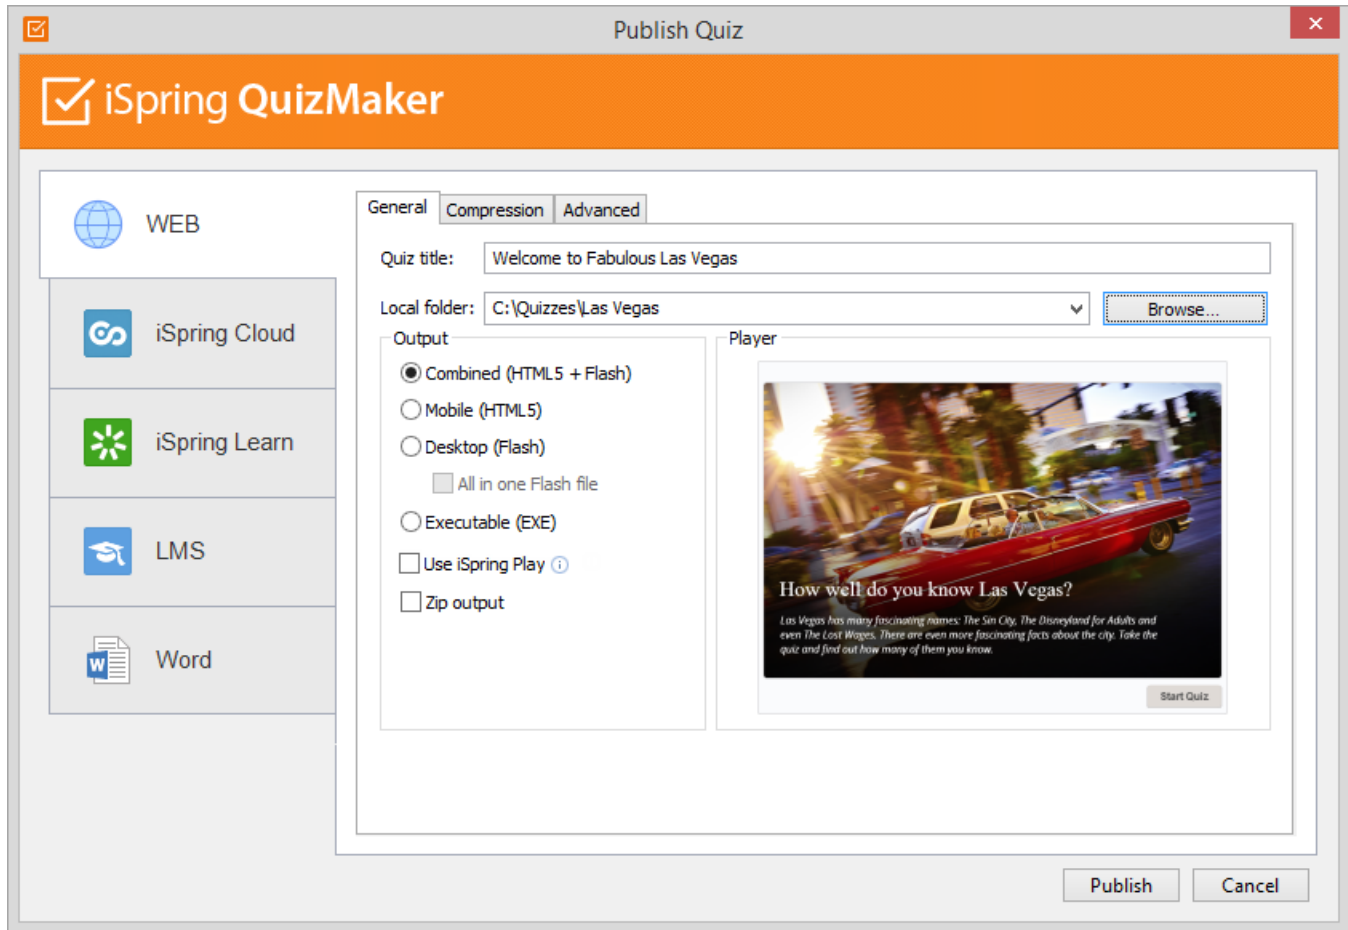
Publish Quiz

iSpring QuizMaker

WEB

iSpring Cloud

iSpring Learn

LMS

Word

General | Compression | Advanced

Quiz title: Welcome to Fabulous Las Vegas

Local folder: C:\Quizzes\Las Vegas

Browse...

Output

Combined (HTML5 + Flash)

Mobile (HTML5)

Desktop (Flash)

All in one Flash file

Executable (EXE)

Use iSpring Play

Zip output

Player

How well do you know Las Vegas?

Las Vegas has many fascinating names: The Sin City, The Disneyland for Adults and even The Lost Wages. There are even more fascinating facts about the city. Take the quiz and find out how many of them you know.

Start Quiz

Publish

Cancel